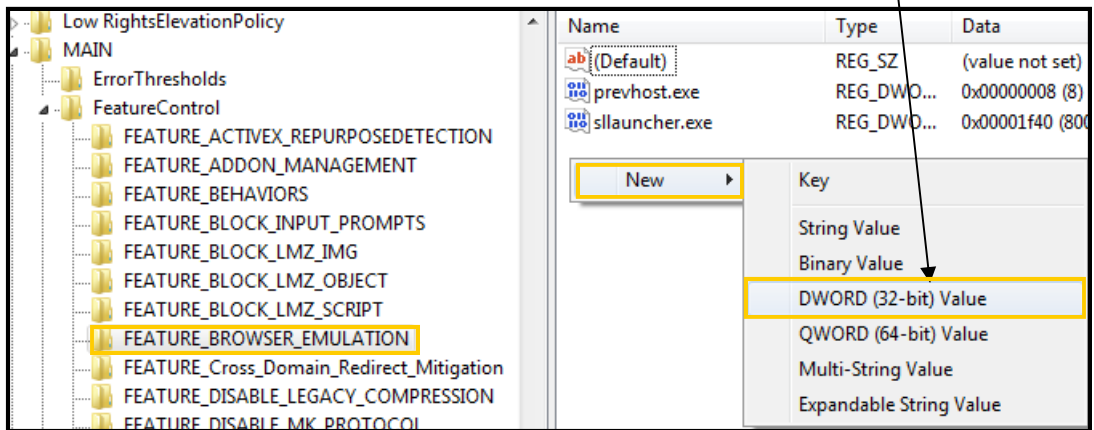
Low RightsElevationPolicy
MAIN
ErrorThresholds
FeatureControl
FEATURE_ACTIVEX_REPURPOSEDETECTION
FEATURE_ADDON_MANAGEMENT
FEATURE_BEHAVIORS
FEATURE_BLOCK_INPUT_PROMPTS
FEATURE_BLOCK_LMZ_IMG
FEATURE_BLOCK_LMZ_OBJECT
FEATURE_BLOCK_LMZ_SCRIPT
FEATURE_BROWSER_EMULATION
FEATURE_Cross_Domain_Redirect_Mitigation
FEATURE_DISABLE_LEGACY_COMPRESSION
FEATURE_DISABLE_MK_PROTOCOL

| Name | Type | Data |
|---|---|---|
| (Default) | REG_SZ | (value not set) |
| prevhost.exe | REG_DWO... | 0x00000008 (8) |
| sllauncher.exe | REG_DWO... | 0x00001f40 (800 |

New
Key
String Value
Binary Value
DWORD (32-bit) Value
QWORD (64-bit) Value
Multi-String Value
Expandable String Value